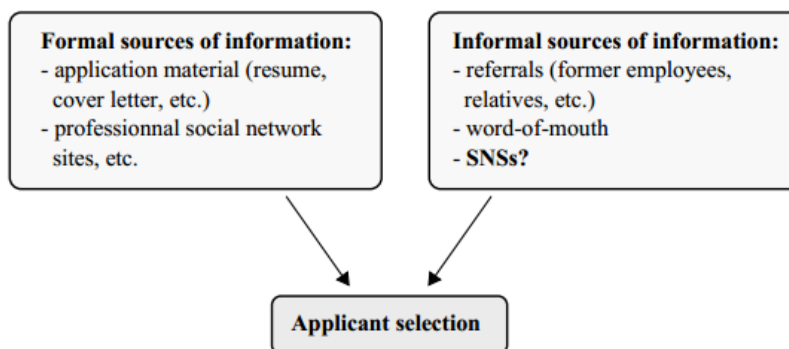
**Formal sources of information:**
- application material (resume, cover letter, etc.)
- professionnal social network sites, etc.

**Informal sources of information:**
- referrals (former employees, relatives, etc.)
- word-of-mouth
- **SNSs?**

**Applicant selection**